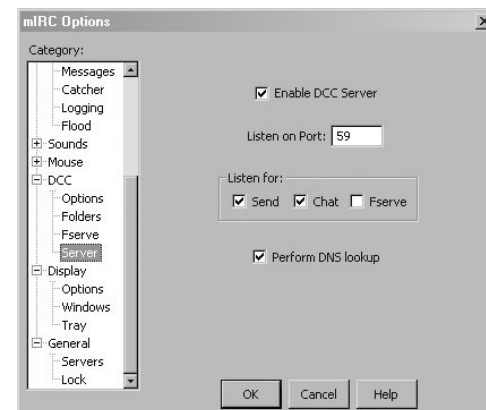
mIRC Options

×

Category:

Messages
Catcher
Logging
Flood
Sounds
Mouse
DCC
Options
Folders
Fserve
Server
Display
Options
Windows
Tray
General
Servers
Lock

Enable DCC Server

Listen on Port: 59

Listen for:
Send Chat Fserve

Perform DNS lookup

OK Cancel Help